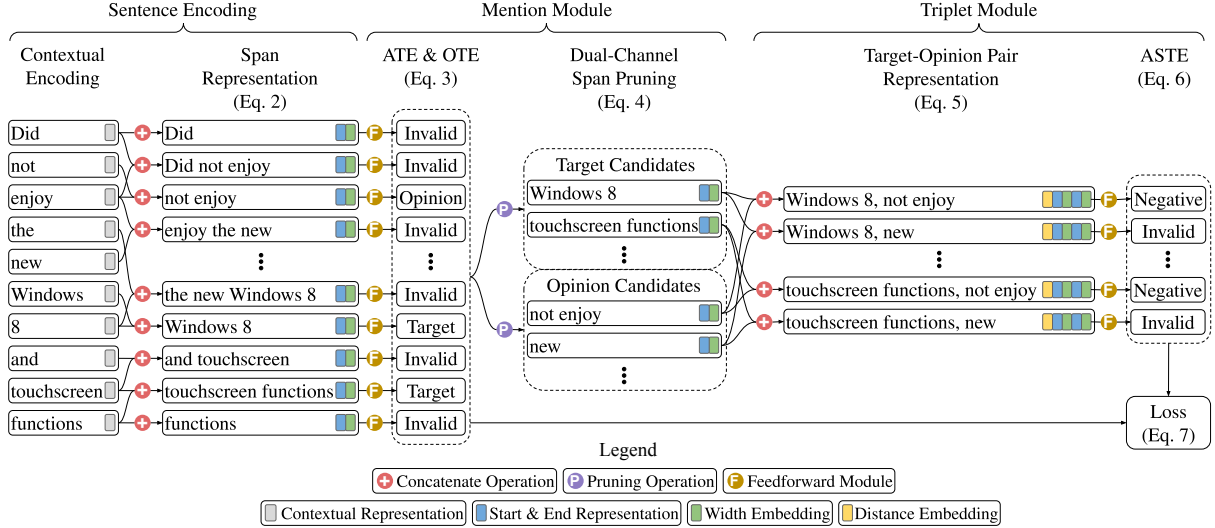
Sentence Encoding

Mention Module

Triplet Module

Contextual Encoding

Span Representation (Eq. 2)

ATE & OTE (Eq. 3)

Dual-Channel Span Pruning (Eq. 4)

Target-Opinion Pair Representation (Eq. 5)

ASTE (Eq. 6)

Did
not
enjoy
the
new
Windows
8
and
touchscreen
functions

Did
Did not enjoy
not enjoy
enjoy the new
⋮
the new Windows 8
Windows 8
and touchscreen
touchscreen functions
functions

Invalid
Invalid
Opinion
Invalid
⋮
Invalid
Target
Invalid
Target
Invalid

Target Candidates
Windows 8
touchscreen functions
⋮

Opinion Candidates
not enjoy
new
⋮

Windows 8, not enjoy
Windows 8, new
⋮
touchscreen functions, not enjoy
touchscreen functions, new

Negative
Invalid
⋮
Negative
Invalid

Loss (Eq. 7)

Legend

Concatenate Operation
Pruning Operation
Feedforward Module
Contextual Representation
Start & End Representation
Width Embedding
Distance Embedding